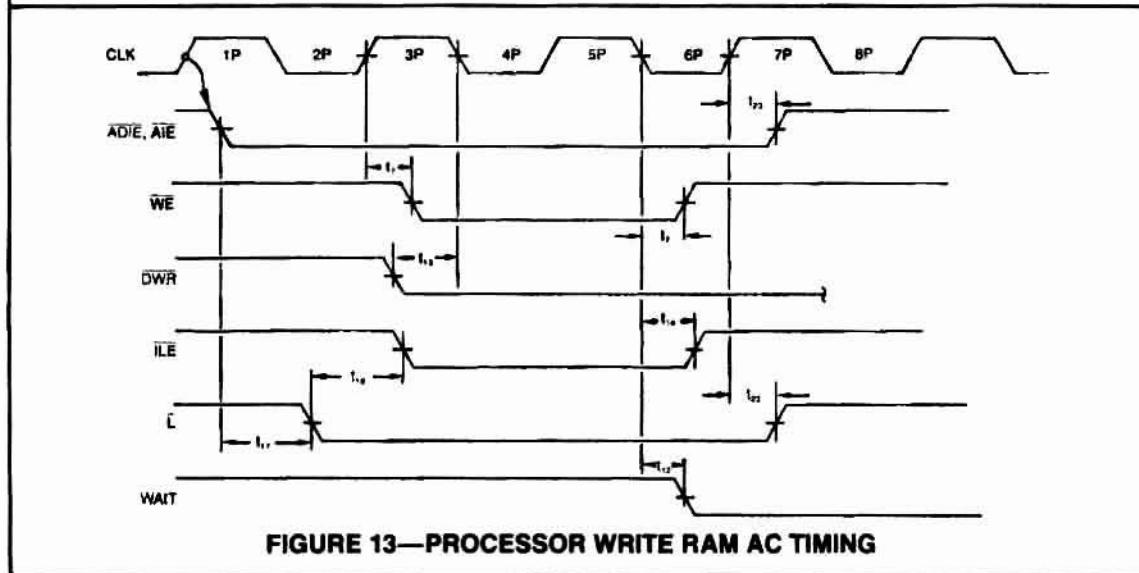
CLK
1P
2P
3P
4P
5P
6P
7P
8P
$\overline{ADIE}$, $\overline{AIE}$
$t_{23}$
$t_7$
$\overline{WE}$
$t_7$
$t_{13}$
$\overline{DWR}$
$t_{14}$
$\overline{ILE}$
$t_{16}$
$t_{23}$
$\overline{L}$
$t_{17}$
$t_{12}$
WAIT

FIGURE 13—PROCESSOR WRITE RAM AC TIMING